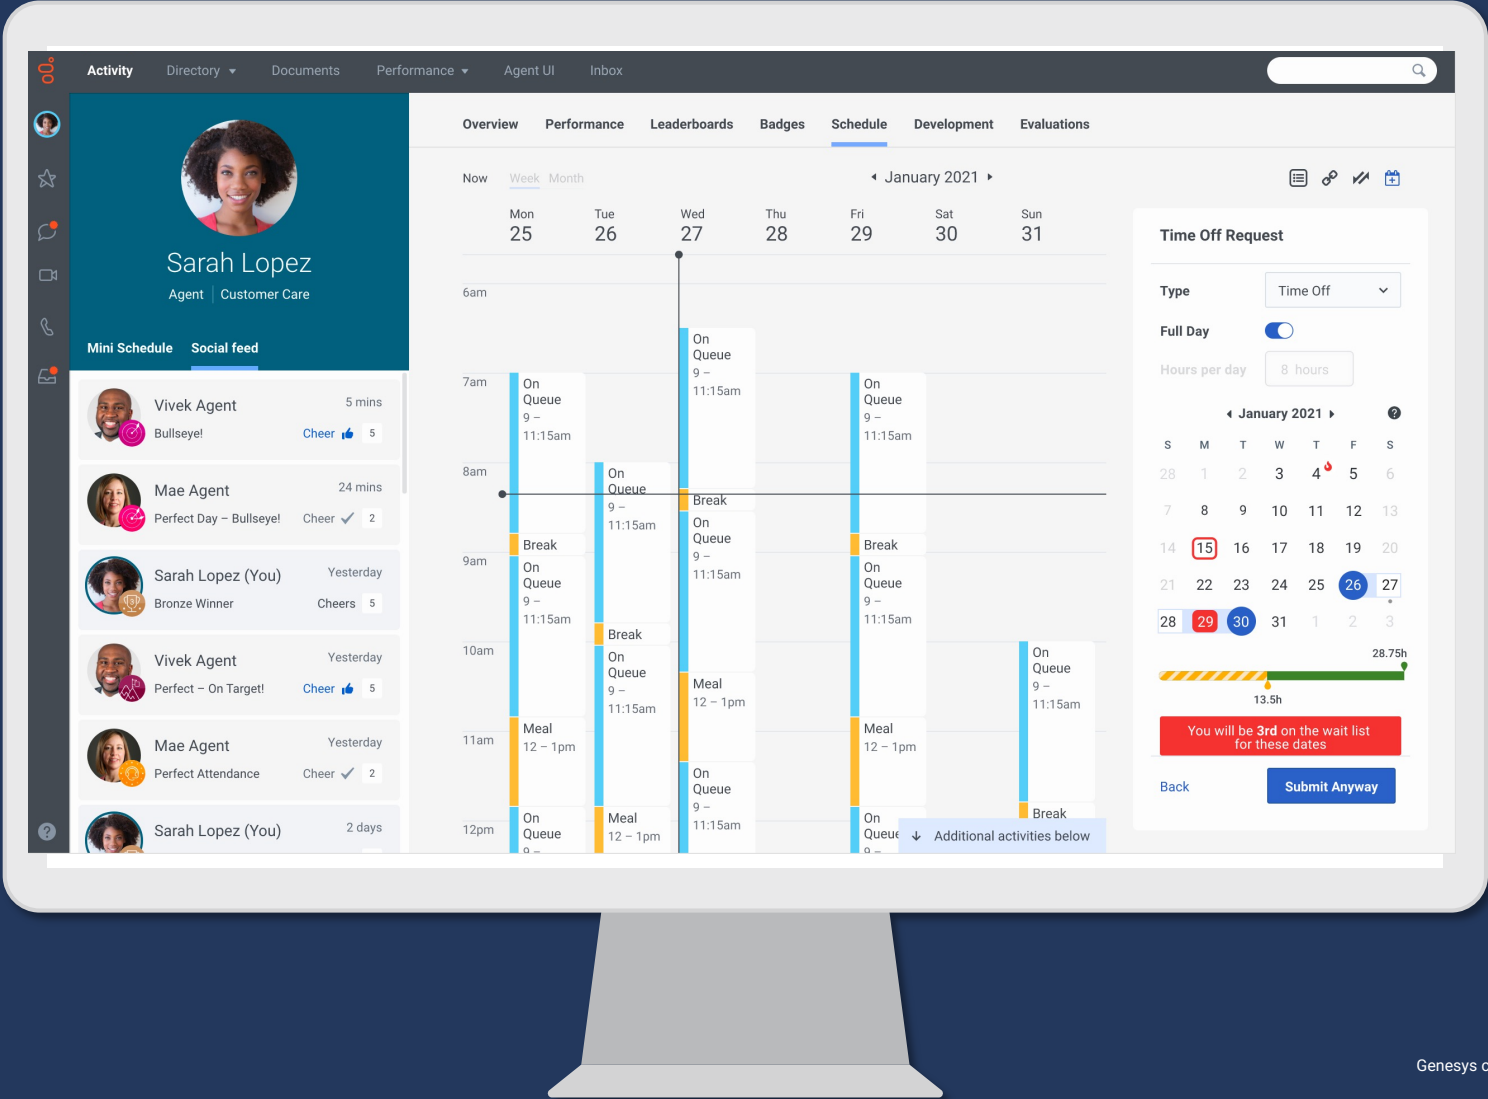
Activity Directory Documents Performance Agent UI Inbox

Sarah Lopez
Agent | Customer Care

Mini Schedule Social feed

Vivek Agent 5 mins
Bullseye! Cheer 5

Mae Agent 24 mins
Perfect Day – Bullseye! Cheer 2

Sarah Lopez (You) Yesterday
Bronze Winner Cheers 5

Vivek Agent Yesterday
Perfect – On Target! Cheer 5

Mae Agent Yesterday
Perfect Attendance Cheer 2

Sarah Lopez (You) 2 days

Overview Performance Leaderboards Badges Schedule Development Evaluations

Now Week Month January 2021

| | Mon 25 | Tue 26 | Wed 27 | Thu 28 | Fri 29 | Sat 30 | Sun 31 |
|---|---|---|---|---|---|---|---|
| 6am | | | On Queue 9 – 11:15am | | | | |
| 7am | On Queue 9 – 11:15am | | | | On Queue 9 – 11:15am | | |
| 8am | | On Queue 9 – 11:15am | Break | | | | |
| | Break | | On Queue 9 – 11:15am | | Break | | |
| 9am | On Queue 9 – 11:15am | Break | | | On Queue 9 – 11:15am | | |
| 10am | | On Queue 9 – 11:15am | Meal 12 – 1pm | | | | On Queue 9 – 11:15am |
| 11am | Meal 12 – 1pm | | On Queue 9 – 11:15am | | Meal 12 – 1pm | | |
| 12pm | On Queue 9 – | Meal 12 – 1pm | | | On Queue 9 – | | Break |

Additional activities below

Time Off Request
Type Time Off
Full Day
Hours per day 8 hours

January 2021
S M T W T F S
28 1 2 3 4 5 6
7 8 9 10 11 12 13
14 15 16 17 18 19 20
21 22 23 24 25 26 27
28 29 30 31 1 2 3

28.75h
13.5h

You will be 3rd on the wait list for these dates

Back Submit Anyway

Genesys c